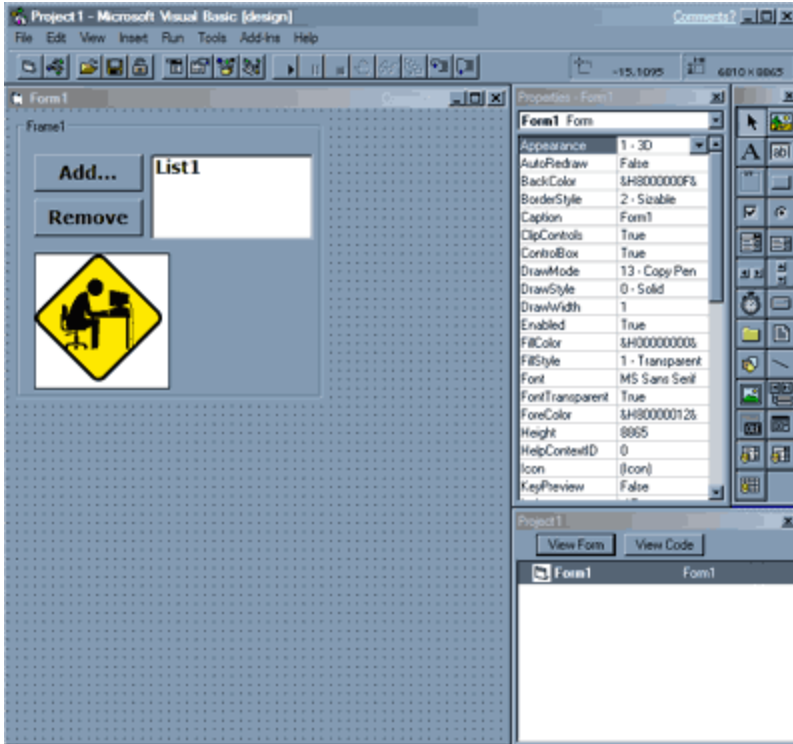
Project1 - Microsoft Visual Basic [design]

Comments?

File Edit View Insert Run Tools Add-Ins Help

-15.1095 6810 x 8865

Form1

Frame1

Add...

Remove

List1

Properties - Form1

Form1 Form

| | |
|---|---|
| Appearance | 1 - 3D |
| AutoRedraw | False |
| BackColor | &H8000000F& |
| BorderStyle | 2 - Sizable |
| Caption | Form1 |
| ClipControls | True |
| ControlBox | True |
| DrawMode | 13 - Copy Pen |
| DrawStyle | 0 - Solid |
| DrawWidth | 1 |
| Enabled | True |
| FillColor | &H00000000& |
| FillStyle | 1 - Transparent |
| Font | MS Sans Serif |
| FontTransparent | True |
| ForeColor | &H80000012& |
| Height | 8865 |
| HelpContextID | 0 |
| Icon | (Icon) |
| KeyPreview | False |

Project1

View Form

View Code

Form1 Form1